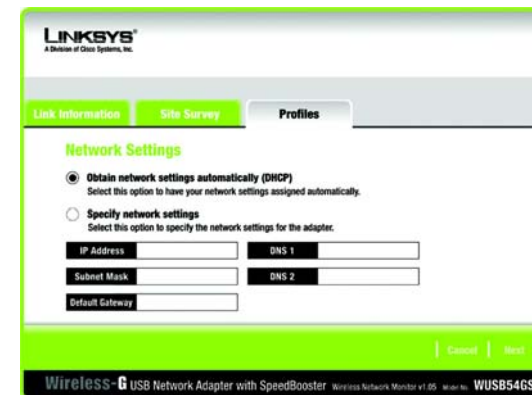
LINKSYS®
A Division of Cisco Systems, Inc.

Link Information
Site Survey
Profiles

Network Settings

Obtain network settings automatically (DHCP)
Select this option to have your network settings assigned automatically.

Specify network settings
Select this option to specify the network settings for the adapter.

IP Address
DNS 1
Subnet Mask
DNS 2
Default Gateway

Cancel
Next

Wireless-G USB Network Adapter with SpeedBooster Wireless Network Monitor v1.05 Model No. WUSB54GS